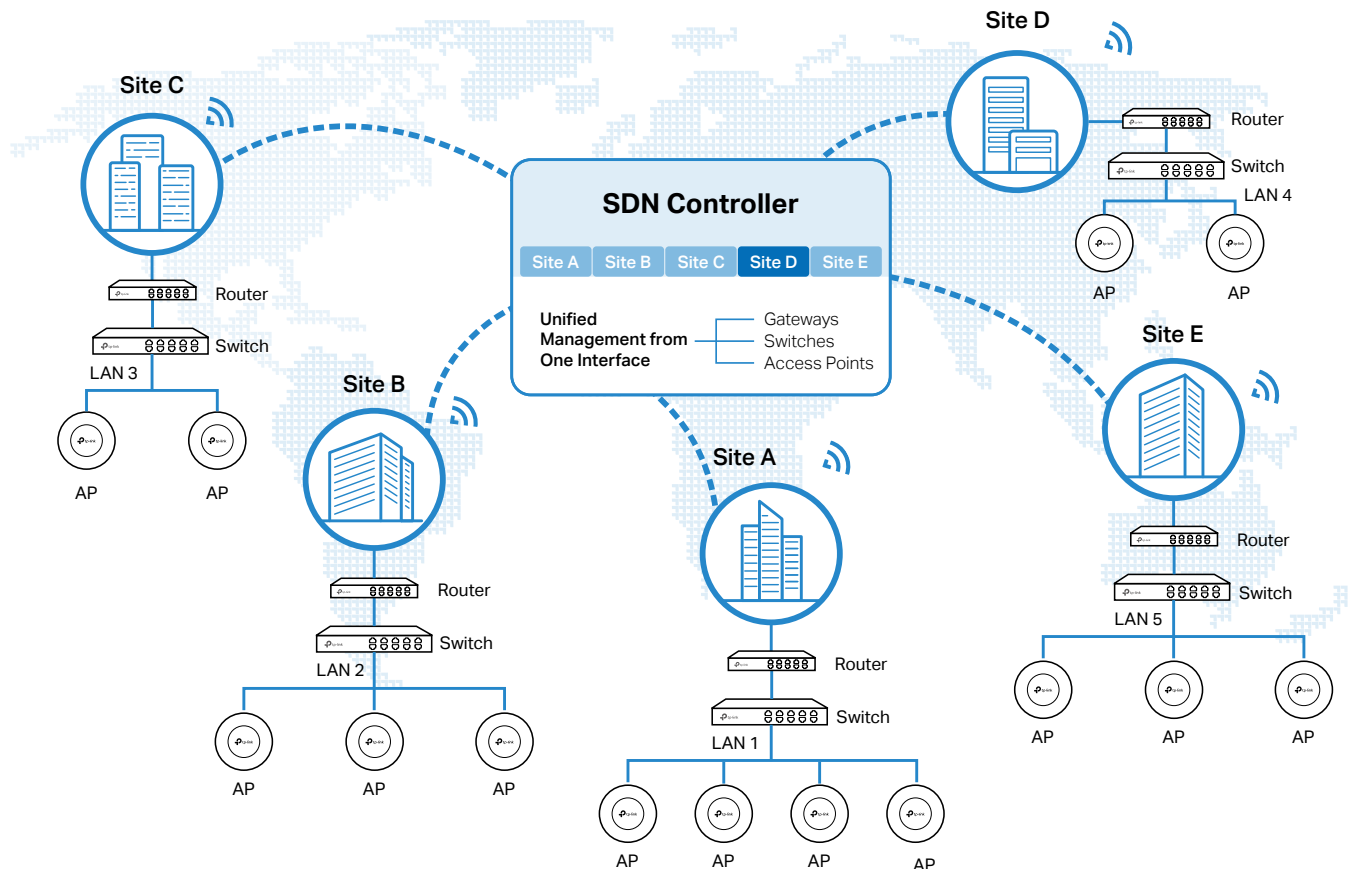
Site D

Router

Switch

LAN 4

AP

AP

Site C

Router

Switch

LAN 3

AP

AP

SDN Controller

| Site A | Site B | Site C | Site D | Site E |
|---|---|---|---|---|

Unified Management from One Interface

Gateways
Switches
Access Points

Site E

Router

Switch

LAN 5

AP

AP

AP

Site B

Router

Switch

LAN 2

AP

AP

AP

Site A

Router

Switch

LAN 1

AP

AP

AP

AP